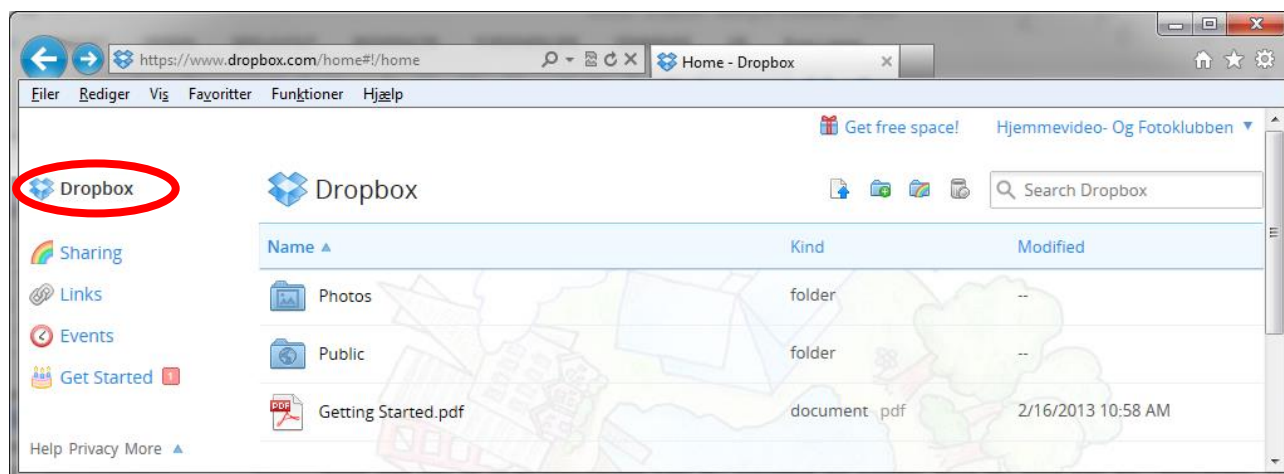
https://www.dropbox.com/home#!/home
Home - Dropbox

Filer Rediger Vis Favoritter Funktioner Hjælp

Get free space! Hjemmevideo- Og Fotoklubben ▼

Dropbox

Dropbox

Search Dropbox

Sharing
Links
Events
Get Started 1

Help Privacy More ▲

| Name ▲ | Kind | Modified |
|---|---|---|
| Photos | folder | -- |
| Public | folder | -- |
| Getting Started.pdf | document pdf | 2/16/2013 10:58 AM |